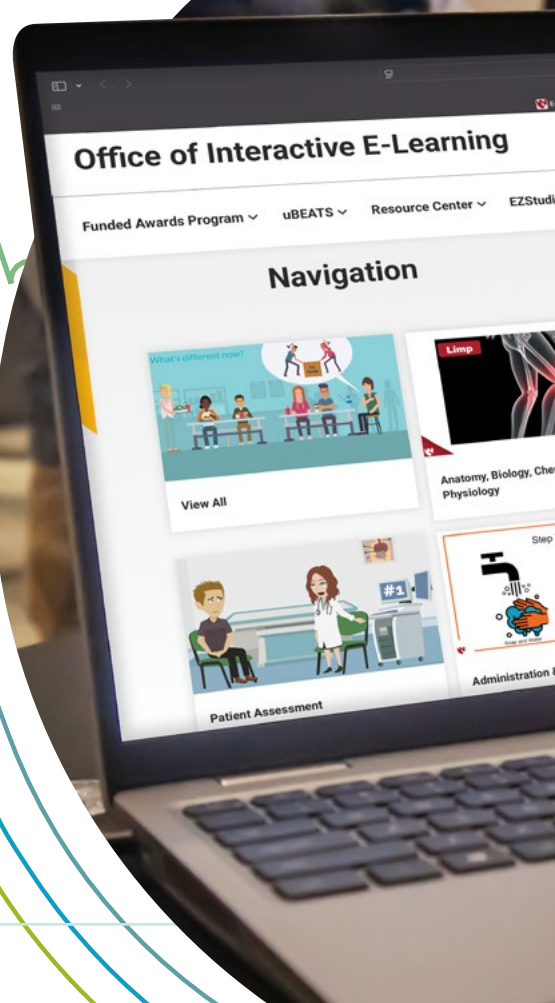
Office of Interactive E-Learning

Funded Awards Program ⌄ uBEATS ⌄ Resource Center ⌄ EZStudi

Navigation

What's different now?

View All

Limp

Anatomy, Biology, Che Physiology

#1

Patient Assessment

Step

Administration